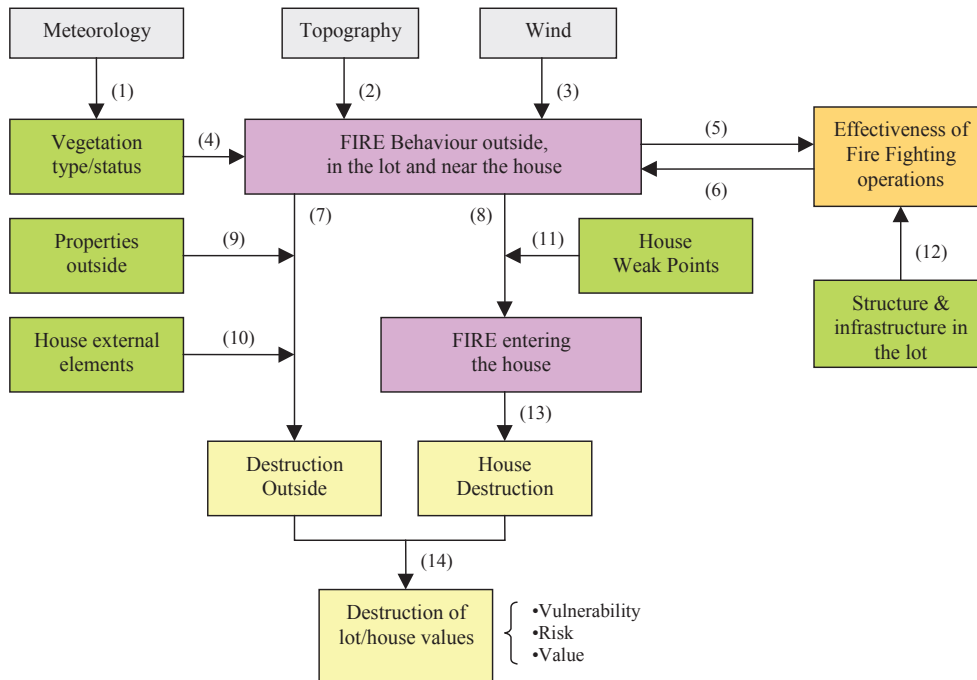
Meteorology

Topography

Wind

(1)

(2)

(3)

Vegetation type/status

(4)

FIRE Behaviour outside, in the lot and near the house

(5)

(6)

Effectiveness of Fire Fighting operations

(7)

(8)

Properties outside

(9)

(11)

House Weak Points

(12)

House external elements

(10)

FIRE entering the house

Structure & infrastructure in the lot

(13)

Destruction Outside

House Destruction

(14)

Destruction of lot/house values

•Vulnerability
•Risk
•Value